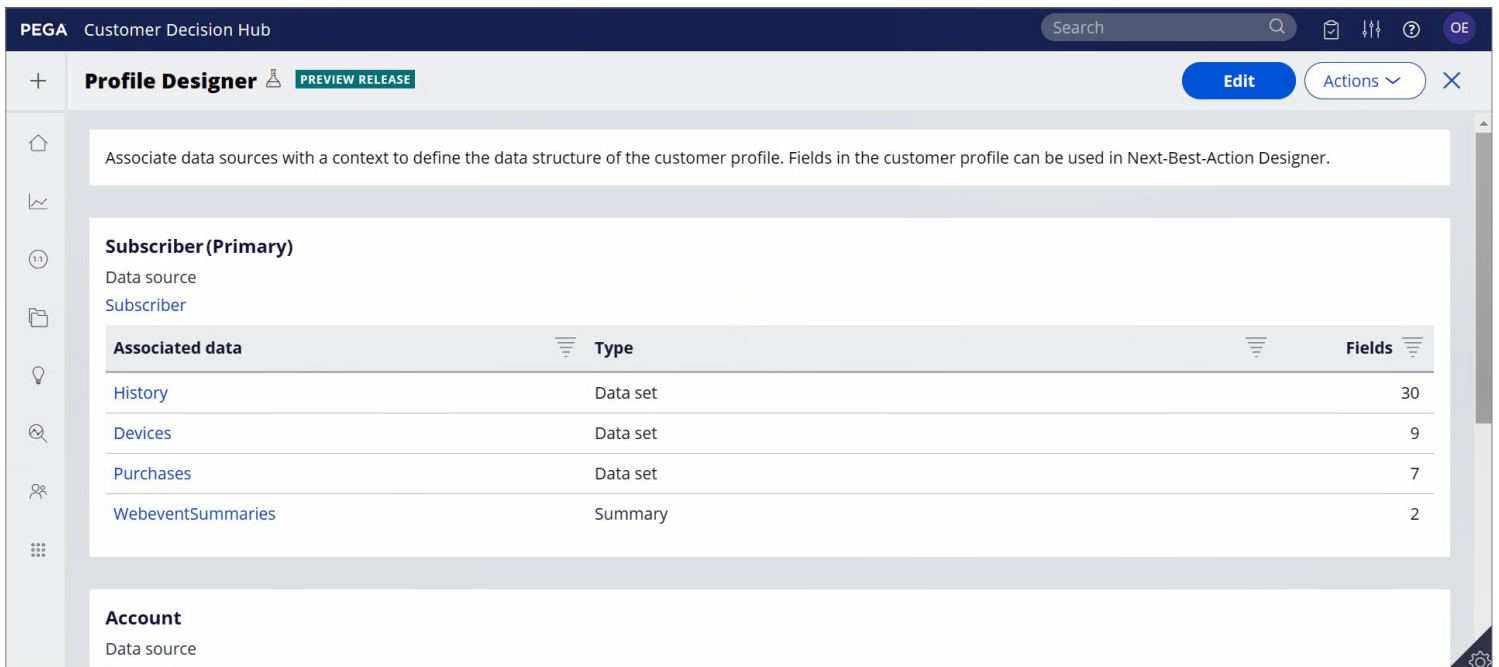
PEGA Customer Decision Hub

Search

OE

+

Profile Designer PREVIEW RELEASE

Edit

Actions

1:1

Associate data sources with a context to define the data structure of the customer profile. Fields in the customer profile can be used in Next-Best-Action Designer.

Subscriber (Primary)

Data source

Subscriber

| Associated data | Type | Fields |
|---|---|---|
| History | Data set | 30 |
| Devices | Data set | 9 |
| Purchases | Data set | 7 |
| WebeventSummaries | Summary | 2 |

Account

Data source